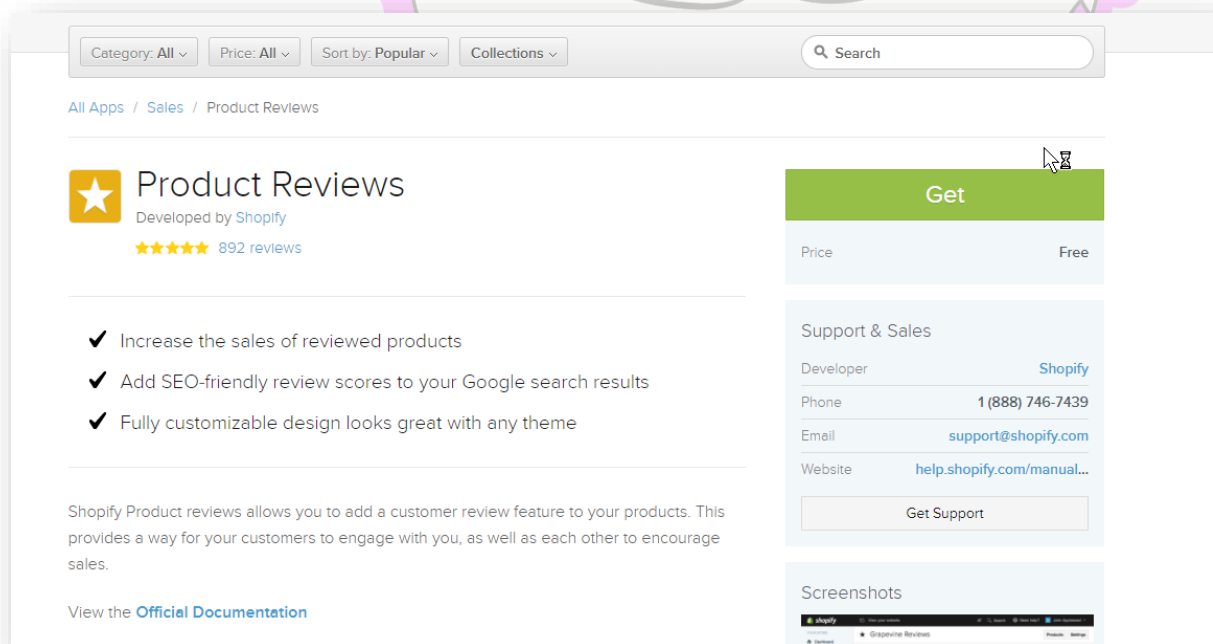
Category: All Price: All Sort by: Popular Collections

Search

All Apps / Sales / Product Reviews

Product Reviews

Developed by Shopify

892 reviews

✔ Increase the sales of reviewed products

✔ Add SEO-friendly review scores to your Google search results

✔ Fully customizable design looks great with any theme

Shopify Product reviews allows you to add a customer review feature to your products. This provides a way for your customers to engage with you, as well as each other to encourage sales.

View the Official Documentation

Get

Price Free

Support & Sales

| | |
|---|---|
| Developer | Shopify |
| Phone | 1 (888) 746-7439 |
| Email | support@shopify.com |
| Website | help.shopify.com/manual... |

Get Support

Screenshots

shopify

Grapevine Reviews